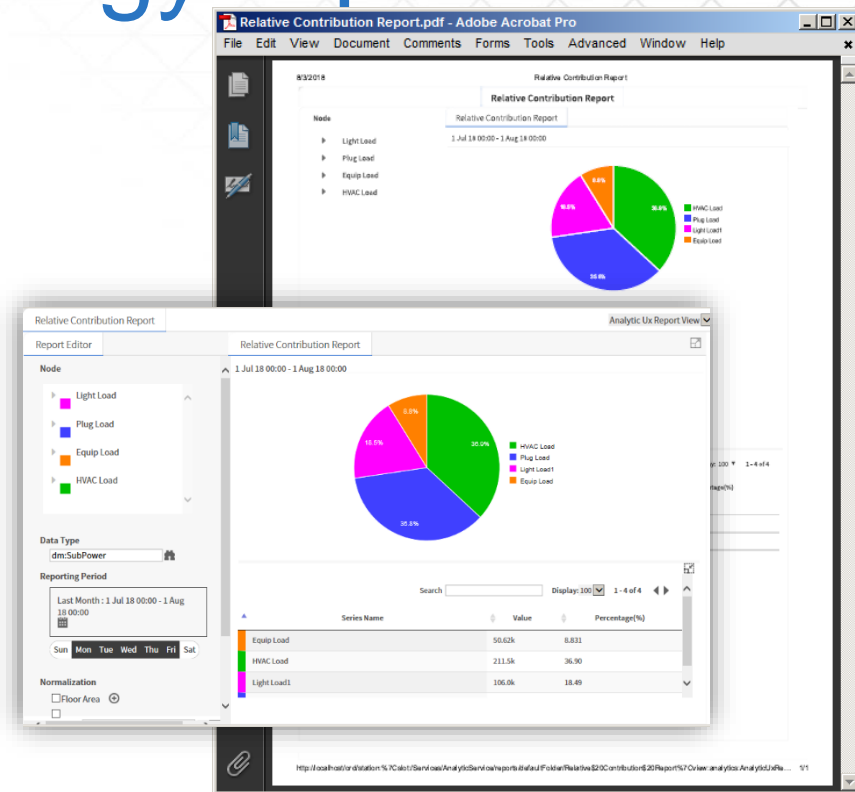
Relative Contribution Report.pdf - Adobe Acrobat Pro

File Edit View Document Comments Forms Tools Advanced Window Help

8/3/2018 Relative Contribution Report

Relative Contribution Report

Node

Relative Contribution Report

1 Jul 18 00:00 - 1 Aug 18 00:00

Light Load

Plug Load

Equip Load

HVAC Load

8.8%

18.5%

36.9%

35.8%

HVAC Load

Plug Load

Light Load1

Equip Load

y: 100 ▼ 1 – 4 of 4

tage(%)

Relative Contribution Report

Analytic Ux Report View

Report Editor

Relative Contribution Report

Node

1 Jul 18 00:00 - 1 Aug 18 00:00

Light Load

Plug Load

Equip Load

HVAC Load

8.8%

18.5%

36.9%

35.8%

HVAC Load

Plug Load

Light Load1

Equip Load

Data Type

dm:SubPower

Reporting Period

Last Month : 1 Jul 18 00:00 - 1 Aug 18 00:00

Sun Mon Tue Wed Thu Fri Sat

Normalization

Floor Area

Search

Display: 100 1 - 4 of 4

| Series Name | Value | Percentage(%) |
|---|---|---|
| Equip Load | 50.62k | 8.831 |
| HVAC Load | 211.5k | 36.90 |
| Light Load1 | 106.0k | 18.49 |

http://localhost/ord/station:%7Cslot:/Services/AnalyticService/reports/default/Folder/Relative$20Contribution$20Report%7Cview:analytics:AnalyticUxRe... 1/1